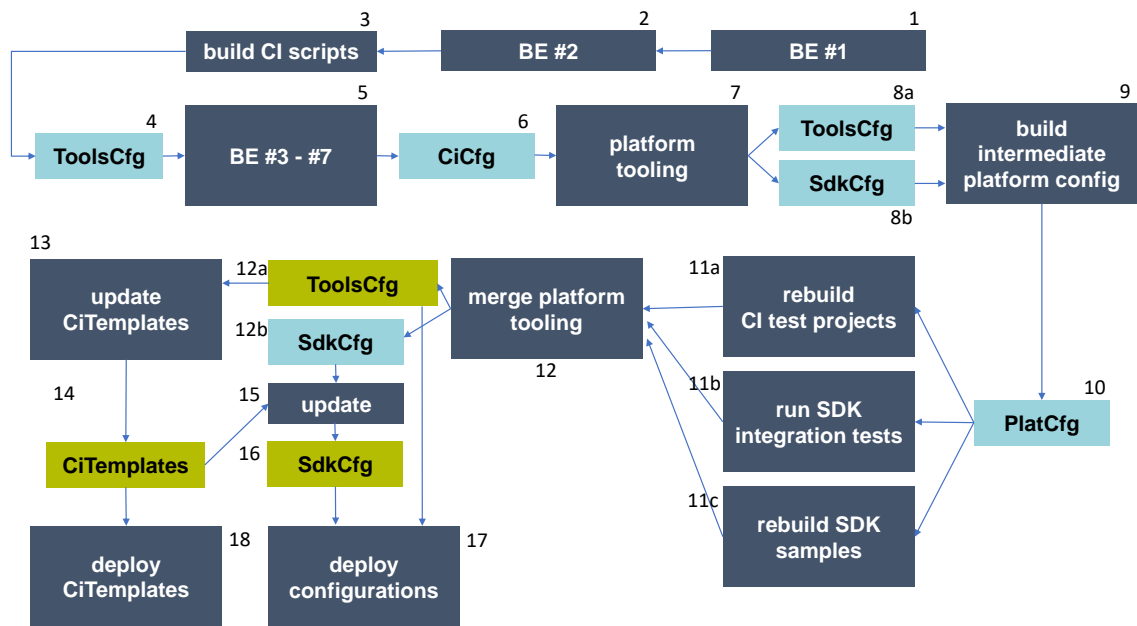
3
build CI scripts

2
BE #2

1
BE #1

4
ToolsCfg

5
BE #3 - #7

6
CiCfg

7
platform tooling

8a
ToolsCfg

8b
SdkCfg

9
build intermediate platform config

13
update CiTemplates

12a
ToolsCfg

12b
SdkCfg

merge platform tooling

12

11a
rebuild CI test projects

14

15
update

11b
run SDK integration tests

10
PlatCfg

CiTemplates

16
SdkCfg

11c
rebuild SDK samples

deploy CiTemplates

18

deploy configurations

17